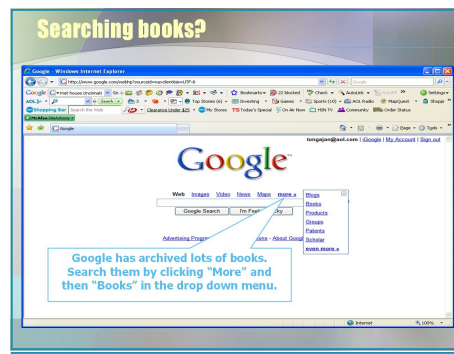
Searching books?

Google - Windows Internet Explorer

http://www.google.com/webhp?sourceid=navclient&ie=UTF-8

Google

Google G• met house cincinnati Go Bookmarks• 22 blocked Check • AutoLink • Settings•

AOL Search Top Stories (6) Investing Games Sports (10) AOL Radio MapQuest Shoppi

Shopping Bar Search the Web Clearance Under $25 My Stores TS Today's Special On Air Now HSN TV Community Order Status

Google

Page • Tools •

tongajam@aol.com | iGoogle | My Account | Sign out

Google

Web Images Video News Maps more »

Blogs
Books
Products
Groups
Patents
Scholar
even more »

Google Search I'm Feeling Lucky

Advertising Programs - Business Solutions - About Google

Google has archived lots of books. Search them by clicking "More" and then "Books" in the drop down menu.

Internet 100%